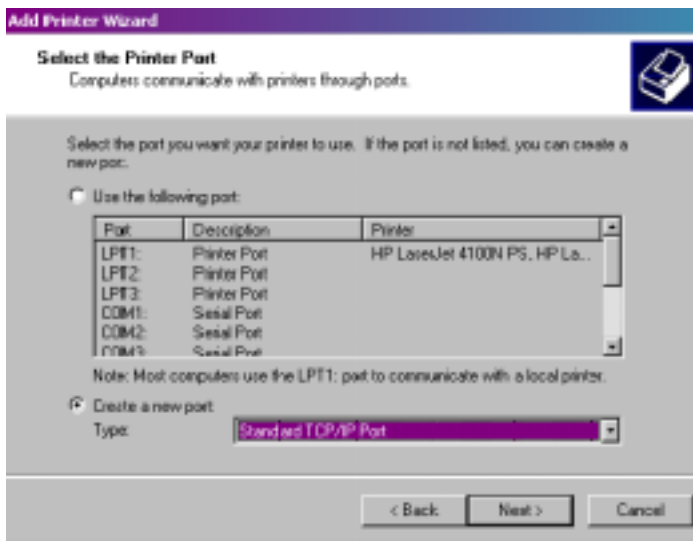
Add Printer Wizard

Select the Printer Port
Computers communicate with printers through ports.

Select the port you want your printer to use. If the port is not listed, you can create a new port.

Use the following port:

| Port | Description | Printer |
|---|---|---|
| LPT1: | Printer Port | HP LaserJet 4100N PS, HP La... |
| LPT2: | Printer Port | |
| LPT3: | Printer Port | |
| COM1: | Serial Port | |
| COM2: | Serial Port | |
| COM3: | Serial Port | |

Note: Most computers use the LPT1: port to communicate with a local printer.

Create a new port:
Type: Standard TCP/IP Port

< Back Next > Cancel